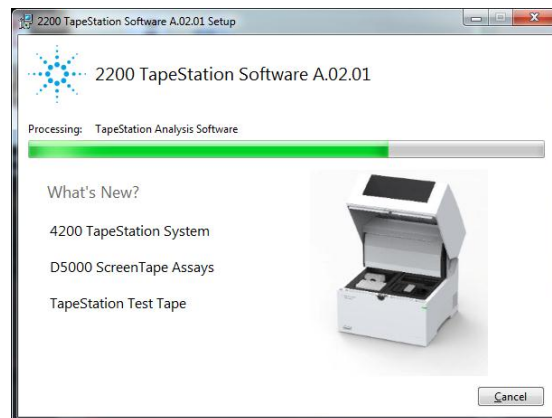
2200 TapeStation Software A.02.01 Setup

2200 TapeStation Software A.02.01

Processing: TapeStation Analysis Software

What's New?

4200 TapeStation System

D5000 ScreenTape Assays

TapeStation Test Tape

Cancel